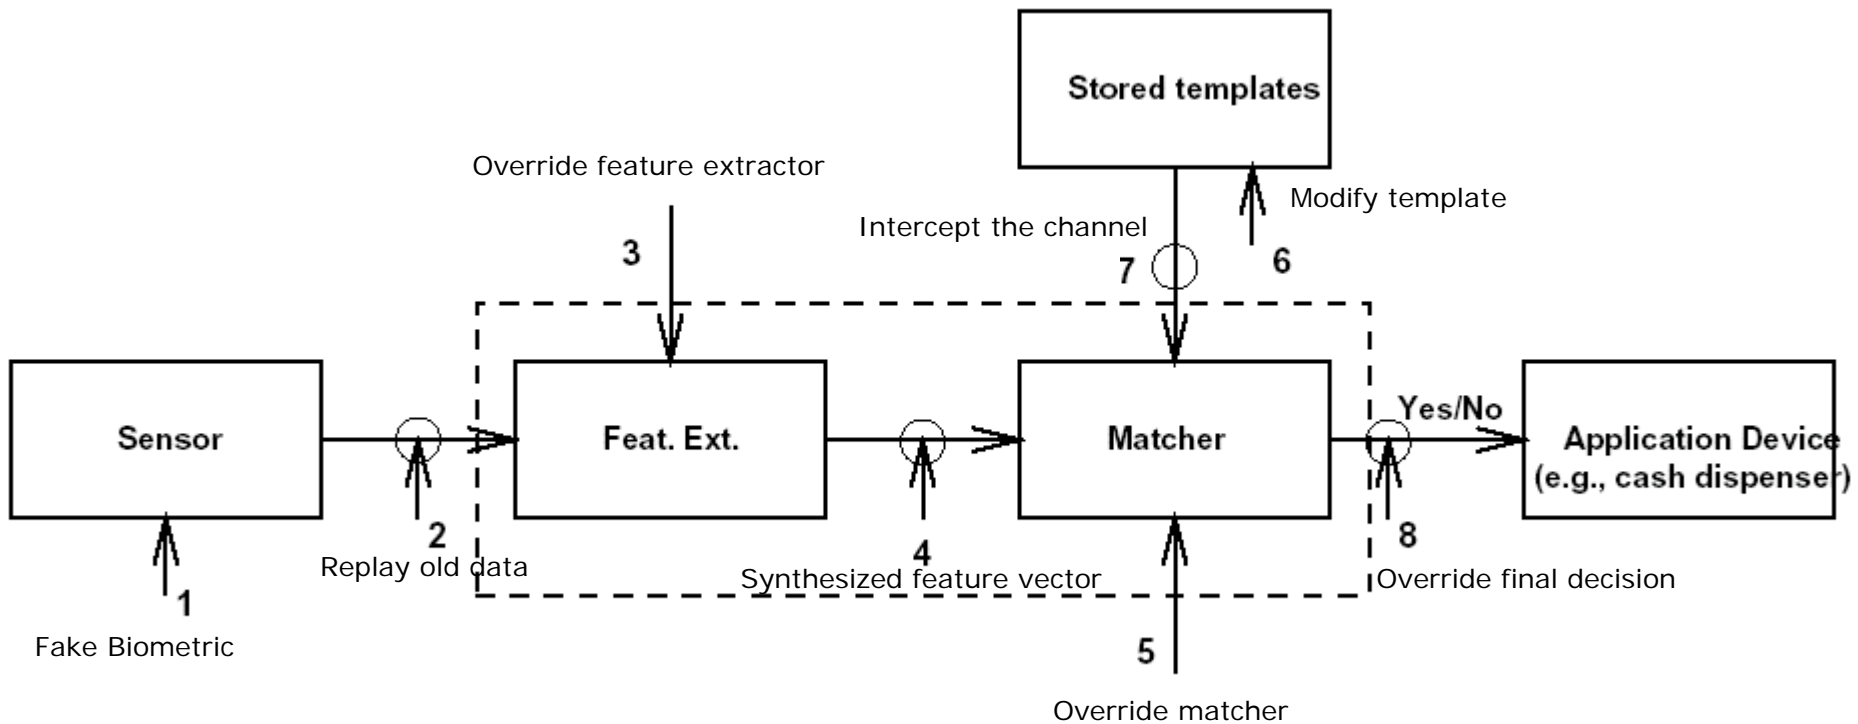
Stored templates

Override feature extractor

Modify template

Intercept the channel

3

7

6

Sensor

Feat. Ext.

Matcher

Yes/No

Application Device (e.g., cash dispenser)

2

Replay old data

4

Synthesized feature vector

8

Override final decision

1

Fake Biometric

5

Override matcher